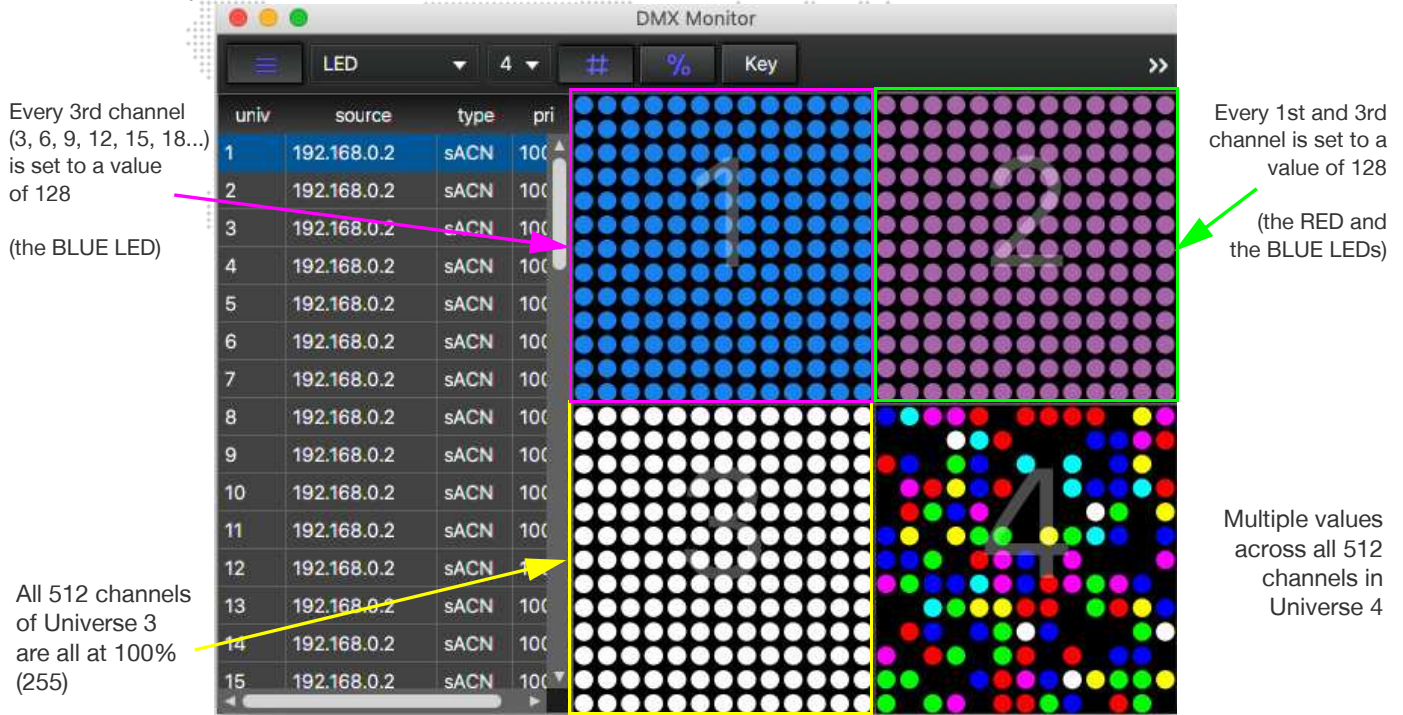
DMX Monitor

LED 4 # % Key »

| univ | source | type | pri |
|---|---|---|---|
| 1 | 192.168.0.2 | sACN | 10( |
| 2 | 192.168.0.2 | sACN | 10( |
| 3 | 192.168.0.2 | sACN | 10( |
| 4 | 192.168.0.2 | sACN | 10( |
| 5 | 192.168.0.2 | sACN | 10( |
| 6 | 192.168.0.2 | sACN | 10( |
| 7 | 192.168.0.2 | sACN | 10( |
| 8 | 192.168.0.2 | sACN | 10( |
| 9 | 192.168.0.2 | sACN | 10( |
| 10 | 192.168.0.2 | sACN | 10( |
| 11 | 192.168.0.2 | sACN | 10( |
| 12 | 192.168.0.2 | sACN | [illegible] |
| 13 | 192.168.0.2 | sACN | 10( |
| 14 | 192.168.0.2 | sACN | 10( |
| 15 | 192.168.0.2 | sACN | 10( |

1

2

3

4

Every 3rd channel (3, 6, 9, 12, 15, 18...) is set to a value of 128

(the BLUE LED)

Every 1st and 3rd channel is set to a value of 128

(the RED and the BLUE LEDs)

All 512 channels of Universe 3 are all at 100% (255)

Multiple values across all 512 channels in Universe 4